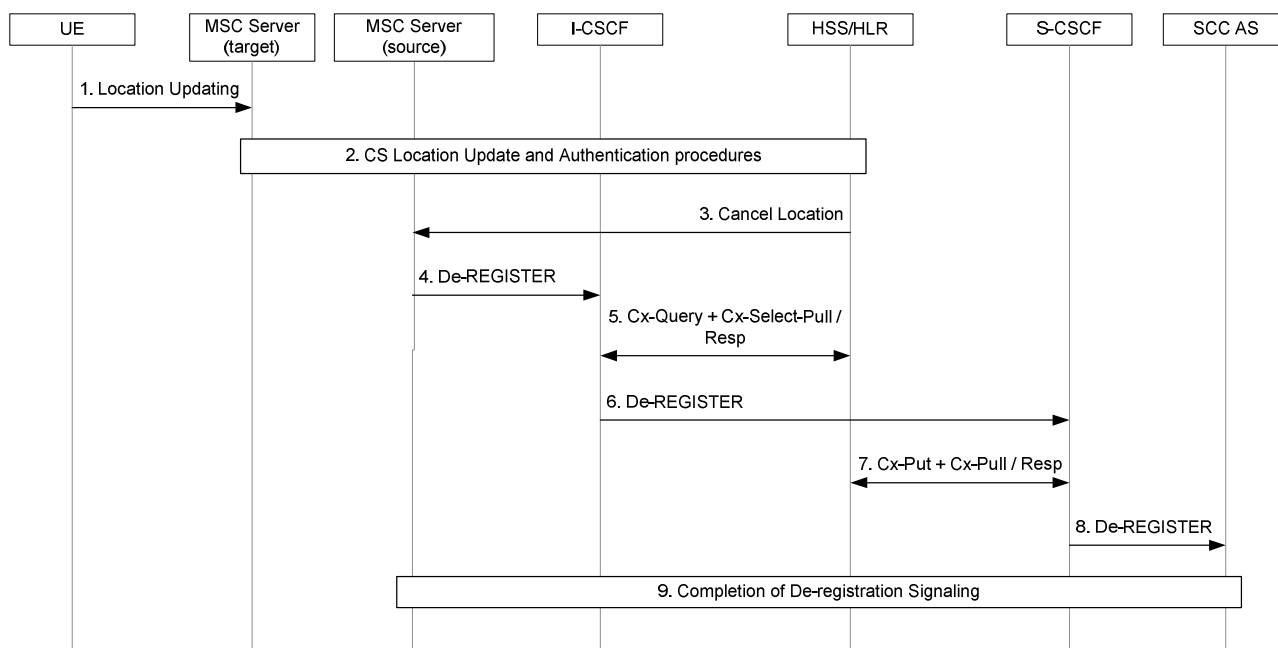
UE

MSC Server (target)

MSC Server (source)

I-CSCF

HSS/HLR

S-CSCF

SCC AS

1. Location Updating

2. CS Location Update and Authentication procedures

3. Cancel Location

4. De-REGISTER

5. Cx-Query + Cx-Select-Pull / Resp

6. De-REGISTER

7. Cx-Put + Cx-Pull / Resp

8. De-REGISTER

9. Completion of De-registration Signaling